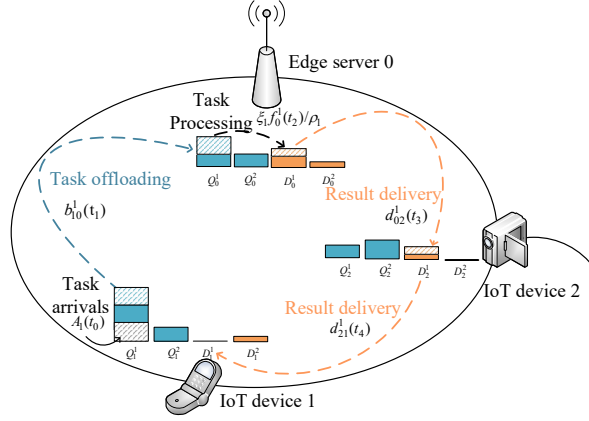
Edge server 0

Task Processing
$\xi_1 f_0^1(t_2)/\rho_1$

$Q_0^1$ $Q_0^2$ $D_0^1$ $D_0^2$

Task offloading
$b_{10}^1(t_1)$

Result delivery
$d_{02}^1(t_3)$

$Q_2^1$ $Q_2^2$ $D_2^1$ $D_2^2$

IoT device 2

Task arrivals
$A_1(t_0)$

Result delivery
$d_{21}^1(t_4)$

$Q_1^1$ $Q_1^2$ $D_1^1$ $D_1^2$

IoT device 1